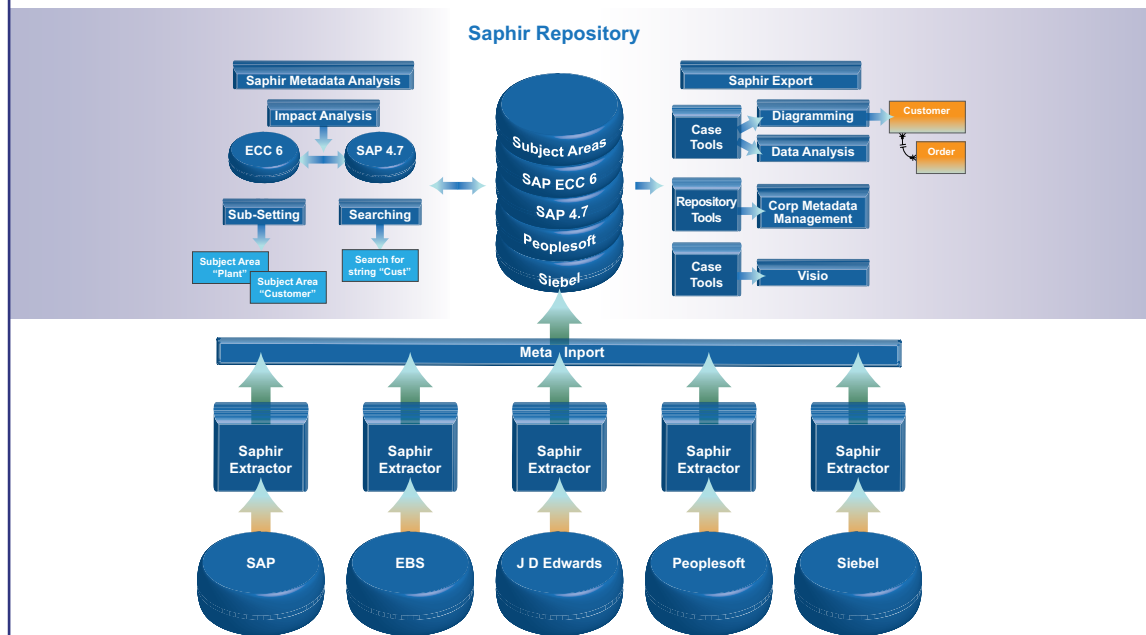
Saphir Repository

Saphir Metadata Analysis

Impact Analysis

ECC 6

SAP 4.7

Sub-Setting

Searching

Subject Area "Plant"

Subject Area "Customer"

Search for string "Cust"

Subject Areas

SAP ECC 6

SAP 4.7

Peoplesoft

Siebel

Saphir Export

Case Tools

Diagramming

Data Analysis

Customer

Order

Repository Tools

Corp Metadata Management

Case Tools

Visio

Meta Inport

Saphir Extractor

Saphir Extractor

Saphir Extractor

Saphir Extractor

Saphir Extractor

SAP

EBS

J D Edwards

Peoplesoft

Siebel